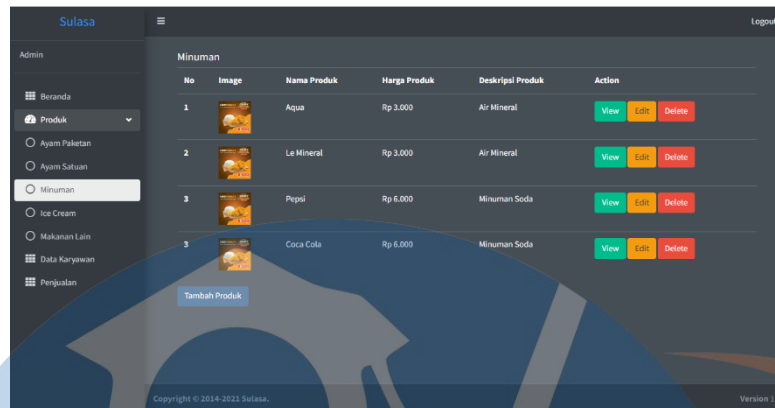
Sulasa

Admin

Beranda
Produk
Ayam Paketan
Ayam Satuan
Minuman
Ice Cream
Makanan Lain
Data Karyawan
Penjualan

Logout

Minuman

| No | Image | Nama Produk | Harga Produk | Deskripsi Produk | Action |
|---|---|---|---|---|---|
| 1 | | Aqua | Rp 3.000 | Air Mineral | View Edit Delete |
| 2 | | Le Mineral | Rp 3.000 | Air Mineral | View Edit Delete |
| 3 | | Pepsi | Rp 6.000 | Minuman Soda | View Edit Delete |
| 3 | | Coca Cola | Rp 6.000 | Minuman Soda | View Edit Delete |

Tambah Produk

Copyright © 2014-2021 Sulasa.

Version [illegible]